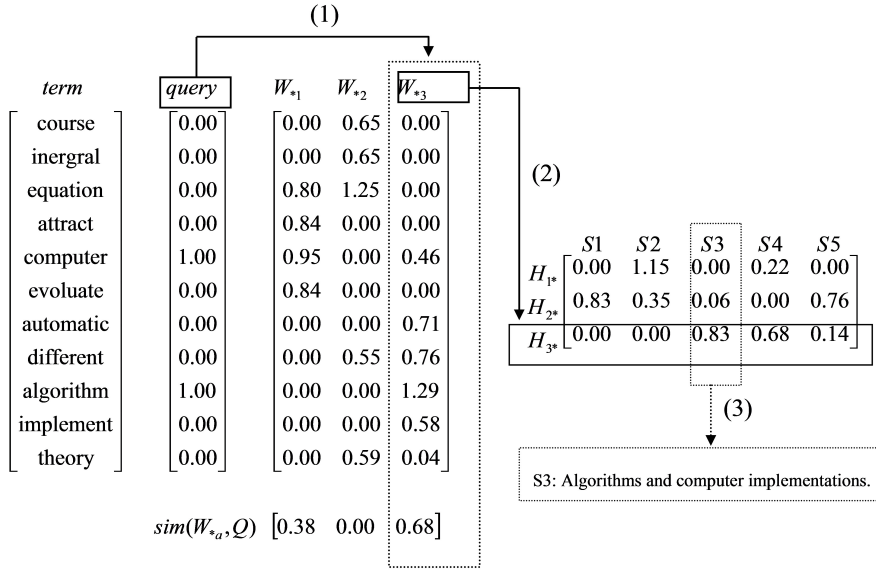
(1)

| term | query | $W_{*1}$ | $W_{*2}$ | $W_{*3}$ |
|---|---|---|---|---|
| course | 0.00 | 0.00 | 0.65 | 0.00 |
| inergral | 0.00 | 0.00 | 0.65 | 0.00 |
| equation | 0.00 | 0.80 | 1.25 | 0.00 |
| attract | 0.00 | 0.84 | 0.00 | 0.00 |
| computer | 1.00 | 0.95 | 0.00 | 0.46 |
| evoluate | 0.00 | 0.84 | 0.00 | 0.00 |
| automatic | 0.00 | 0.00 | 0.00 | 0.71 |
| different | 0.00 | 0.00 | 0.55 | 0.76 |
| algorithm | 1.00 | 0.00 | 0.00 | 1.29 |
| implement | 0.00 | 0.00 | 0.00 | 0.58 |
| theory | 0.00 | 0.00 | 0.59 | 0.04 |

$sim(W_{*a}, Q)$ $[0.38 \quad 0.00 \quad 0.68]$

(2)

| | $S1$ | $S2$ | $S3$ | $S4$ | $S5$ |
|---|---|---|---|---|---|
| $H_{1*}$ | 0.00 | 1.15 | 0.00 | 0.22 | 0.00 |
| $H_{2*}$ | 0.83 | 0.35 | 0.06 | 0.00 | 0.76 |
| $H_{3*}$ | 0.00 | 0.00 | 0.83 | 0.68 | 0.14 |

(3)

S3: Algorithms and computer implementations.